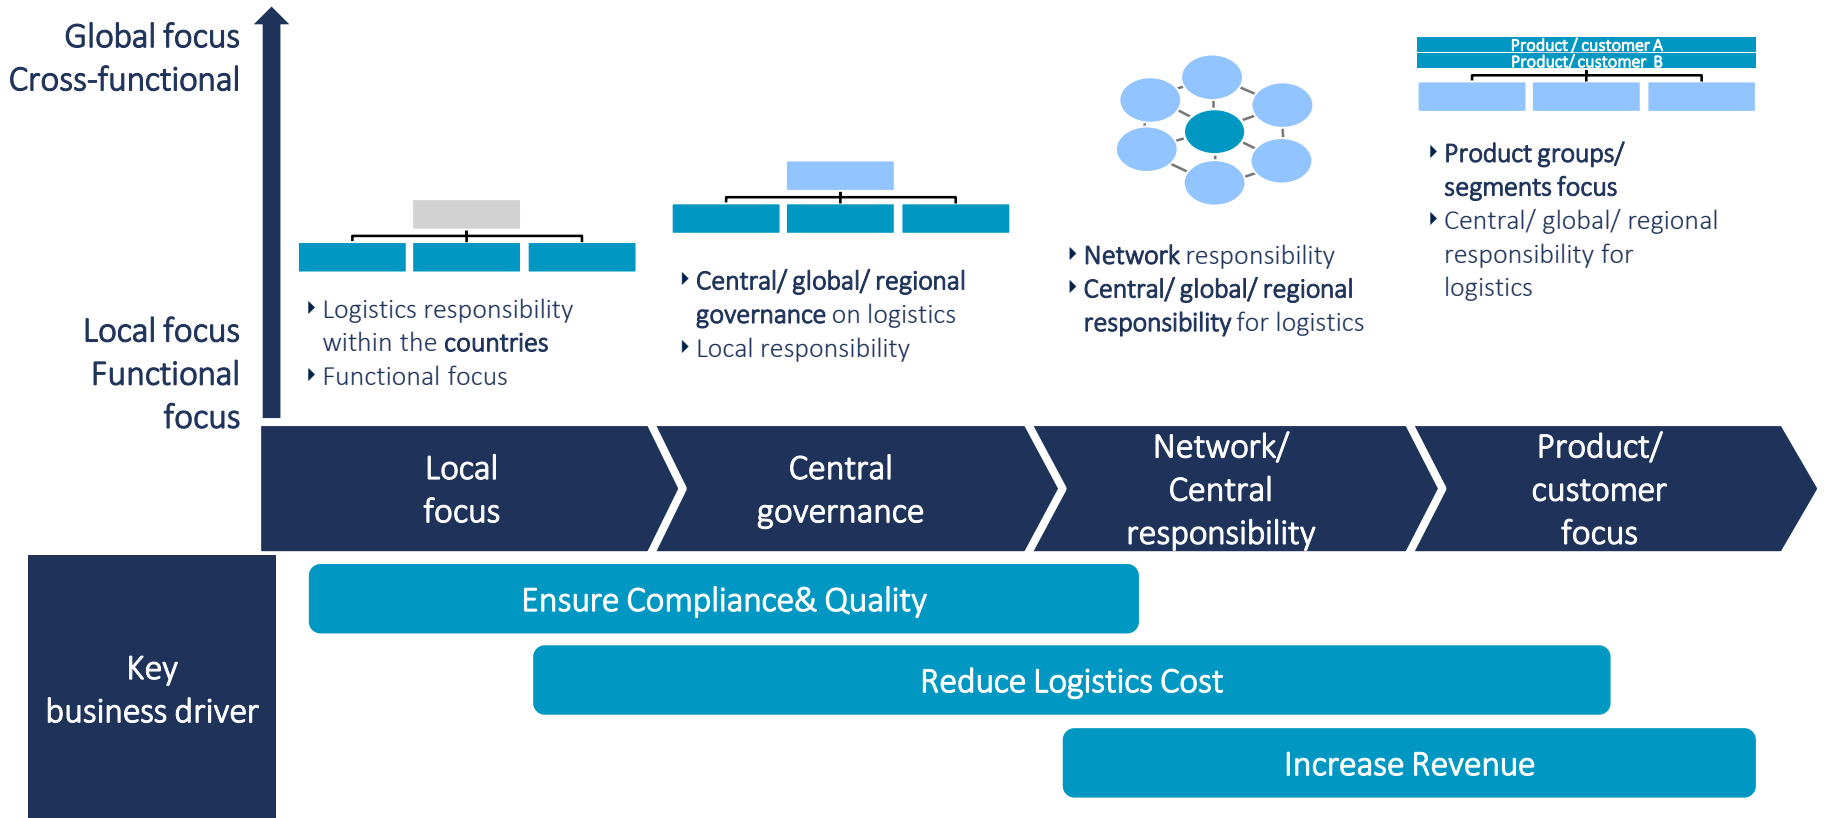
Global focus
Cross-functional

Local focus
Functional focus

Logistics responsibility within the countries
Functional focus

Central/ global/ regional governance on logistics
Local responsibility

Network responsibility
Central/ global/ regional responsibility for logistics

Product / customer A
Product/ customer B

Product groups/ segments focus
Central/ global/ regional responsibility for logistics

Local focus

Central governance

Network/ Central responsibility

Product/ customer focus

Key business driver

Ensure Compliance& Quality

Reduce Logistics Cost

Increase Revenue